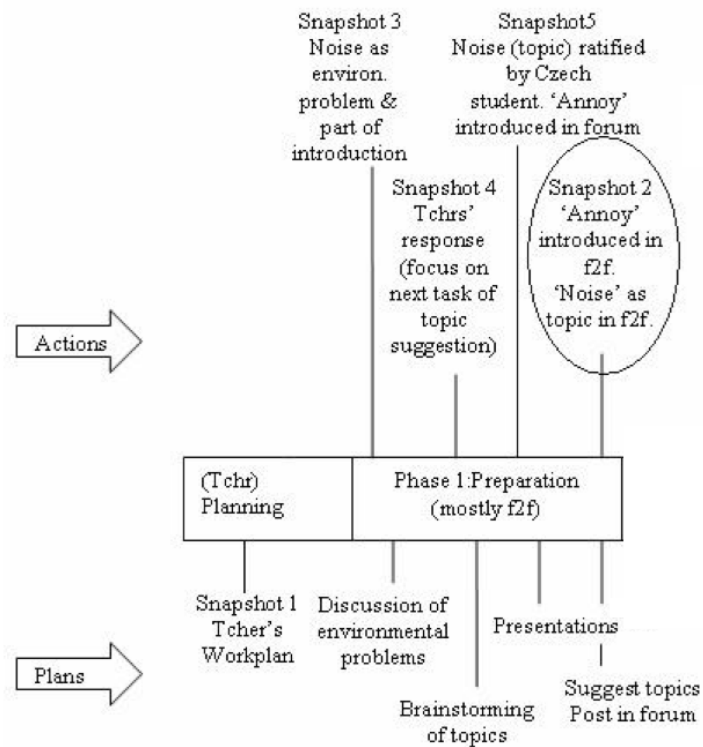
Snapshot 3
Noise as environ. problem & part of introduction

Snapshot5
Noise (topic) ratified by Czech student. 'Annoy' introduced in forum

Snapshot 4
Tchrs' response (focus on next task of topic suggestion)

Snapshot 2
'Annoy' introduced in f2f.
'Noise' as topic in f2f.

Actions

(Tchr)
Planning

Phase 1:Preparation
(mostly f2f)

Snapshot 1
Tcher's Workplan

Discussion of environmental problems

Presentations

Plans

Suggest topics
Post in forum

Brainstorming of topics